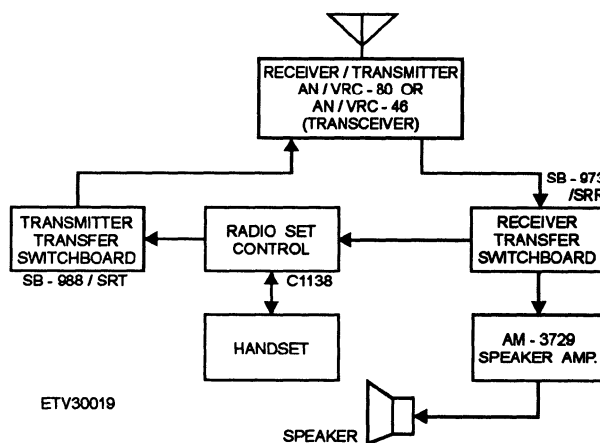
RECEIVER / TRANSMITTER AN / VRC - 80 OR AN / VRC - 46 (TRANSCEIVER)

SB - 973 /SRR

TRANSMITTER TRANSFER SWITCHBOARD

SB - 988 / SRT

RADIO SET CONTROL

C1138

RECEIVER TRANSFER SWITCHBOARD

HANDSET

AM - 3729 SPEAKER AMP.

ETV30019

SPEAKER